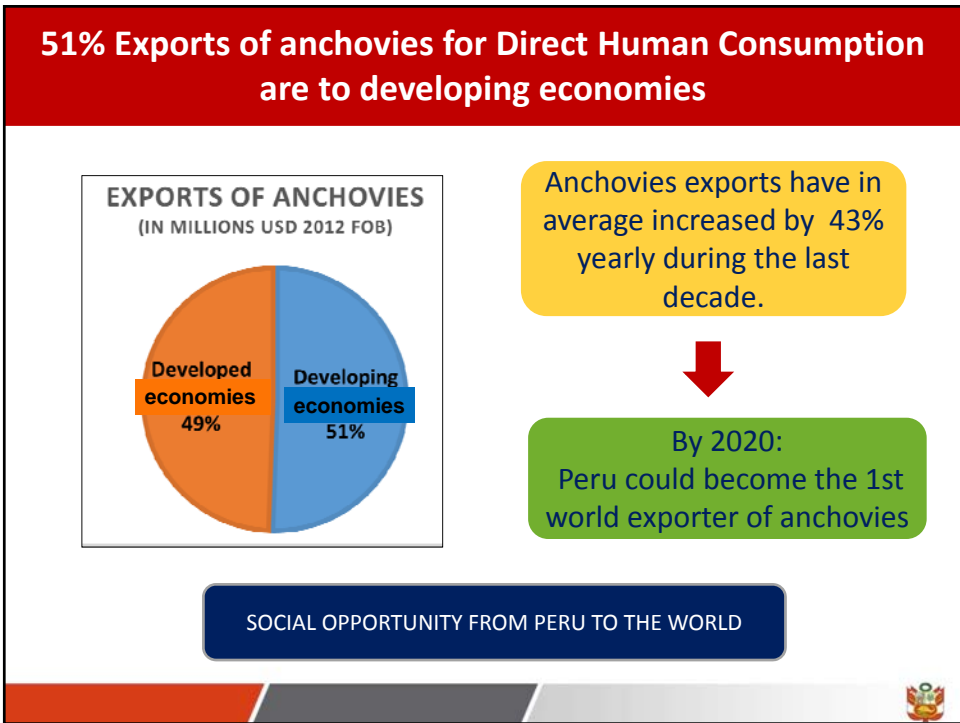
51% Exports of anchovies for Direct Human Consumption are to developing economies

EXPORTS OF ANCHOVIES
(IN MILLIONS USD 2012 FOB)

Developed economies 49%

Developing economies 51%

Anchovies exports have in average increased by 43% yearly during the last decade.

By 2020:
Peru could become the 1st world exporter of anchovies

SOCIAL OPPORTUNITY FROM PERU TO THE WORLD